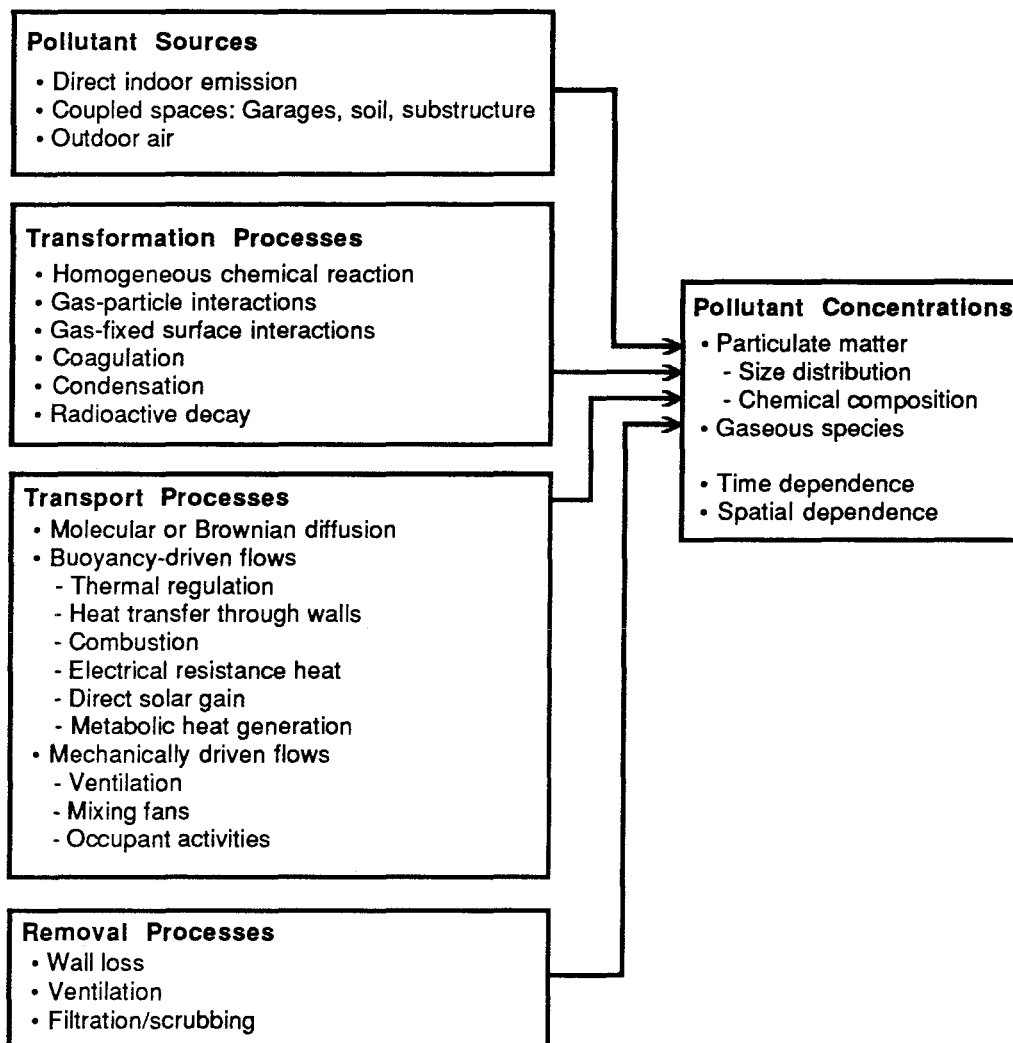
Pollutant Sources
• Direct indoor emission
• Coupled spaces: Garages, soil, substructure
• Outdoor air

Transformation Processes
• Homogeneous chemical reaction
• Gas-particle interactions
• Gas-fixed surface interactions
• Coagulation
• Condensation
• Radioactive decay

Transport Processes
• Molecular or Brownian diffusion
• Buoyancy-driven flows
- Thermal regulation
- Heat transfer through walls
- Combustion
- Electrical resistance heat
- Direct solar gain
- Metabolic heat generation
• Mechanically driven flows
- Ventilation
- Mixing fans
- Occupant activities

Removal Processes
• Wall loss
• Ventilation
• Filtration/scrubbing

Pollutant Concentrations
• Particulate matter
- Size distribution
- Chemical composition
• Gaseous species

• Time dependence
• Spatial dependence